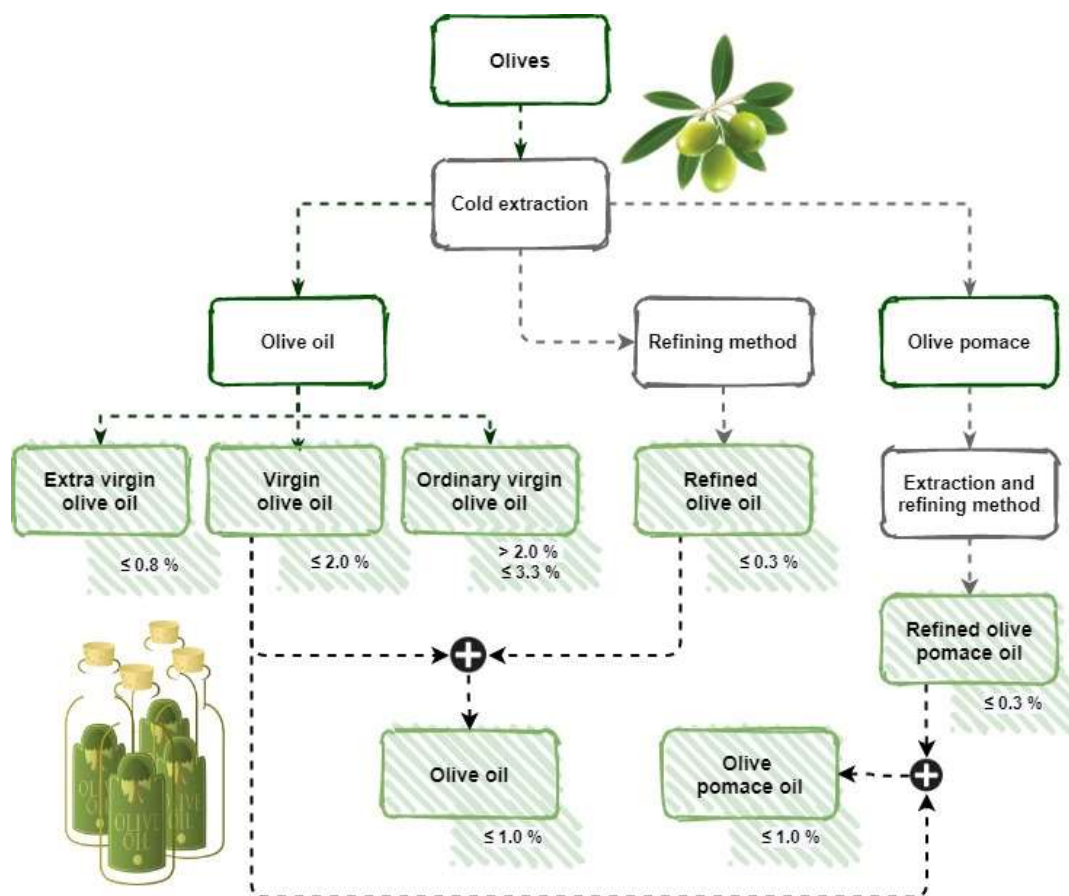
Olives

Cold extraction

Olive oil

Refining method

Olive pomace

Extra virgin olive oil

≤ 0.8 %

Virgin olive oil

≤ 2.0 %

Ordinary virgin olive oil

> 2.0 %
≤ 3.3 %

Refined olive oil

≤ 0.3 %

Extraction and refining method

Refined olive pomace oil

≤ 0.3 %

Olive oil

≤ 1.0 %

Olive pomace oil

≤ 1.0 %

OLIVE OIL